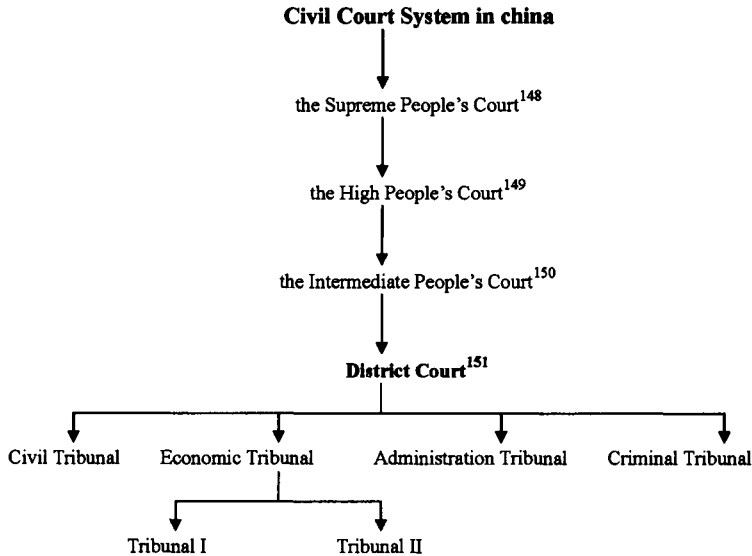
Civil Court System in china

the Supreme People's Court$^{148}$

the High People's Court$^{149}$

the Intermediate People's Court$^{150}$

District Court$^{151}$

Civil Tribunal

Economic Tribunal

Administration Tribunal

Criminal Tribunal

Tribunal I

Tribunal II